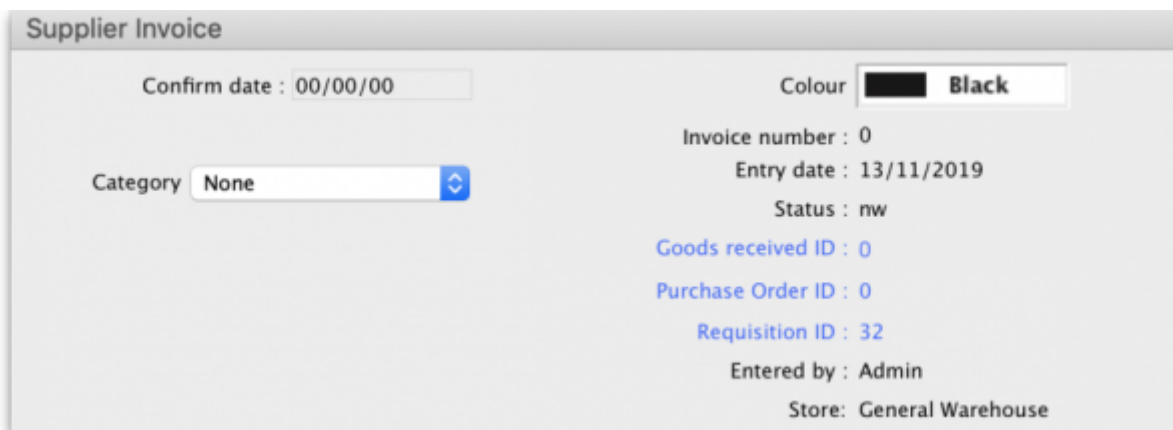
Supplier Invoice

Confirm date : 00/00/00

Colour Black

Invoice number : 0
Entry date : 13/11/2019
Status : nw
Goods received ID : 0
Purchase Order ID : 0
Requisition ID : 32
Entered by : Admin
Store: General Warehouse

Category None